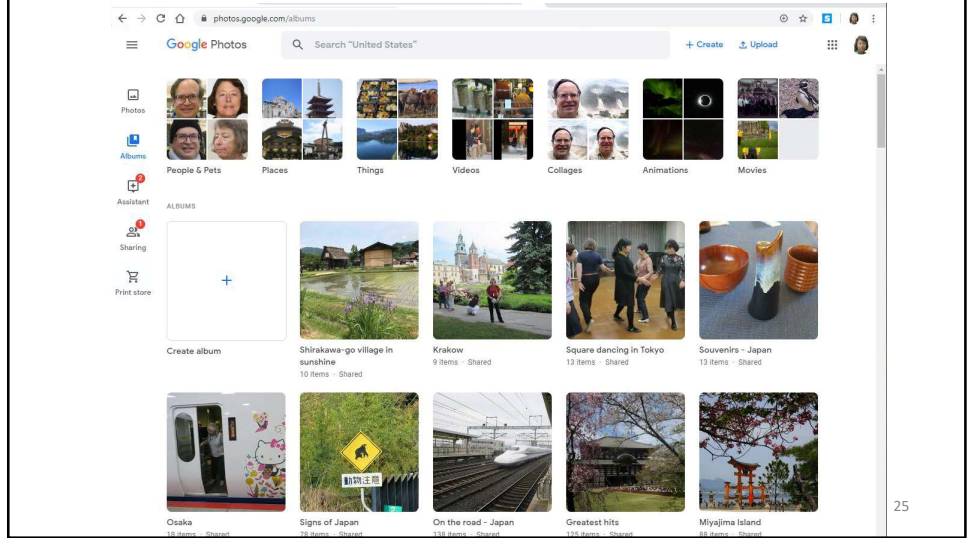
photos.google.com/albums

Google Photos

Search "United States"

+ Create

Upload

Photos

Albums

2

Assistant

1

Sharing

Print store

People & Pets

Places

Things

Videos

Collages

Animations

Movies

ALBUMS

+

Create album

Shirakawa-go village in sunshine

10 items · Shared

Krakow

9 items · Shared

Square dancing in Tokyo

13 items · Shared

Souvenirs - Japan

13 items · Shared

動物注意

Osaka

18 items · Shared

Signs of Japan

78 items · Shared

On the road - Japan

138 items · Shared

Greatest hits

125 items · Shared

Miyajima Island

88 items · Shared

25